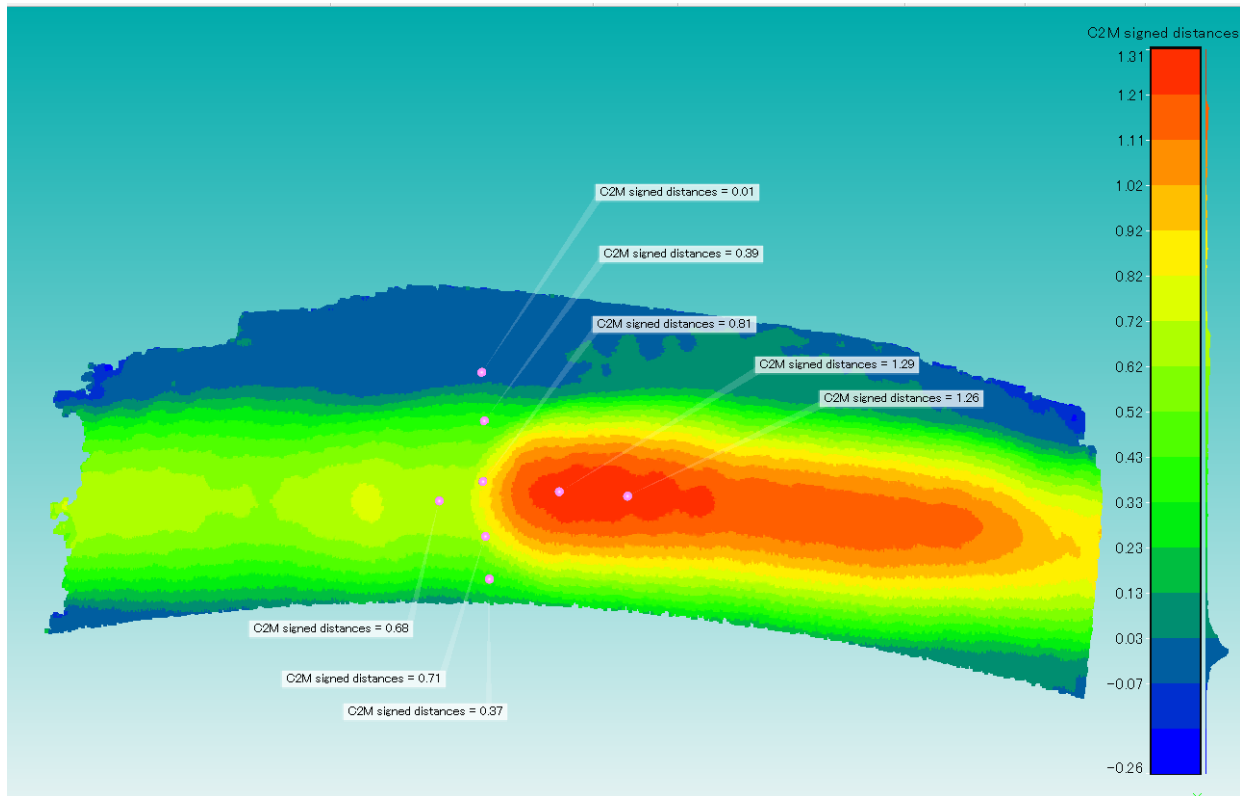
C2M signed distances
1.31
1.21
1.11
1.02
0.92
0.82
0.72
0.62
0.52
0.43
0.33
0.23
0.13
0.03
-0.07
-0.26

C2M signed distances = 0.01
C2M signed distances = 0.39
C2M signed distances = 0.81
C2M signed distances = 1.29
C2M signed distances = 1.26
C2M signed distances = 0.68
C2M signed distances = 0.71
C2M signed distances = 0.37